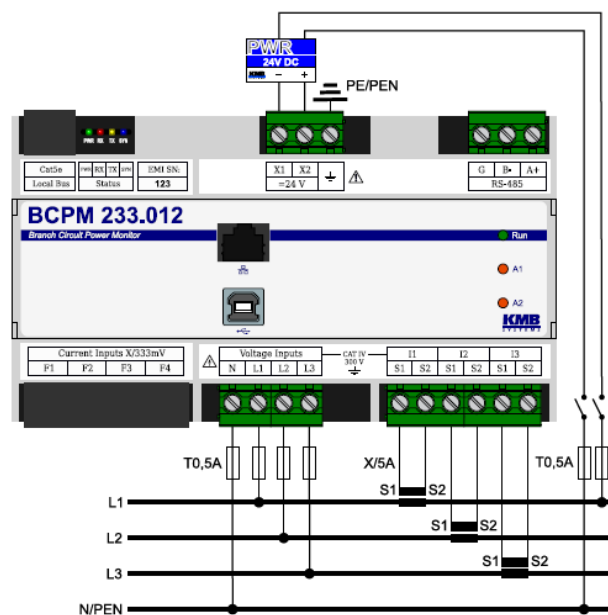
PWR
24V DC
KMB − +
PE/PEN

PWR RX TX SYS

Cat5e
Local Bus
PWR RX TX SYS
Status
EMI SN:
123

X1 X2
=24 V

G B- A+
RS-485

BCPM 233.012
Branch Circuit Power Monitor
Run
A1
A2
KMB

Current Inputs X/333mV
F1 F2 F3 F4

Voltage Inputs
N L1 L2 L3
CAT IV 300 V

I1 I2 I3
S1 S2 S1 S2 S1 S2

T0,5A
X/5A
T0,5A

L1
S1 S2
L2
S1 S2
L3
S1 S2
N/PEN